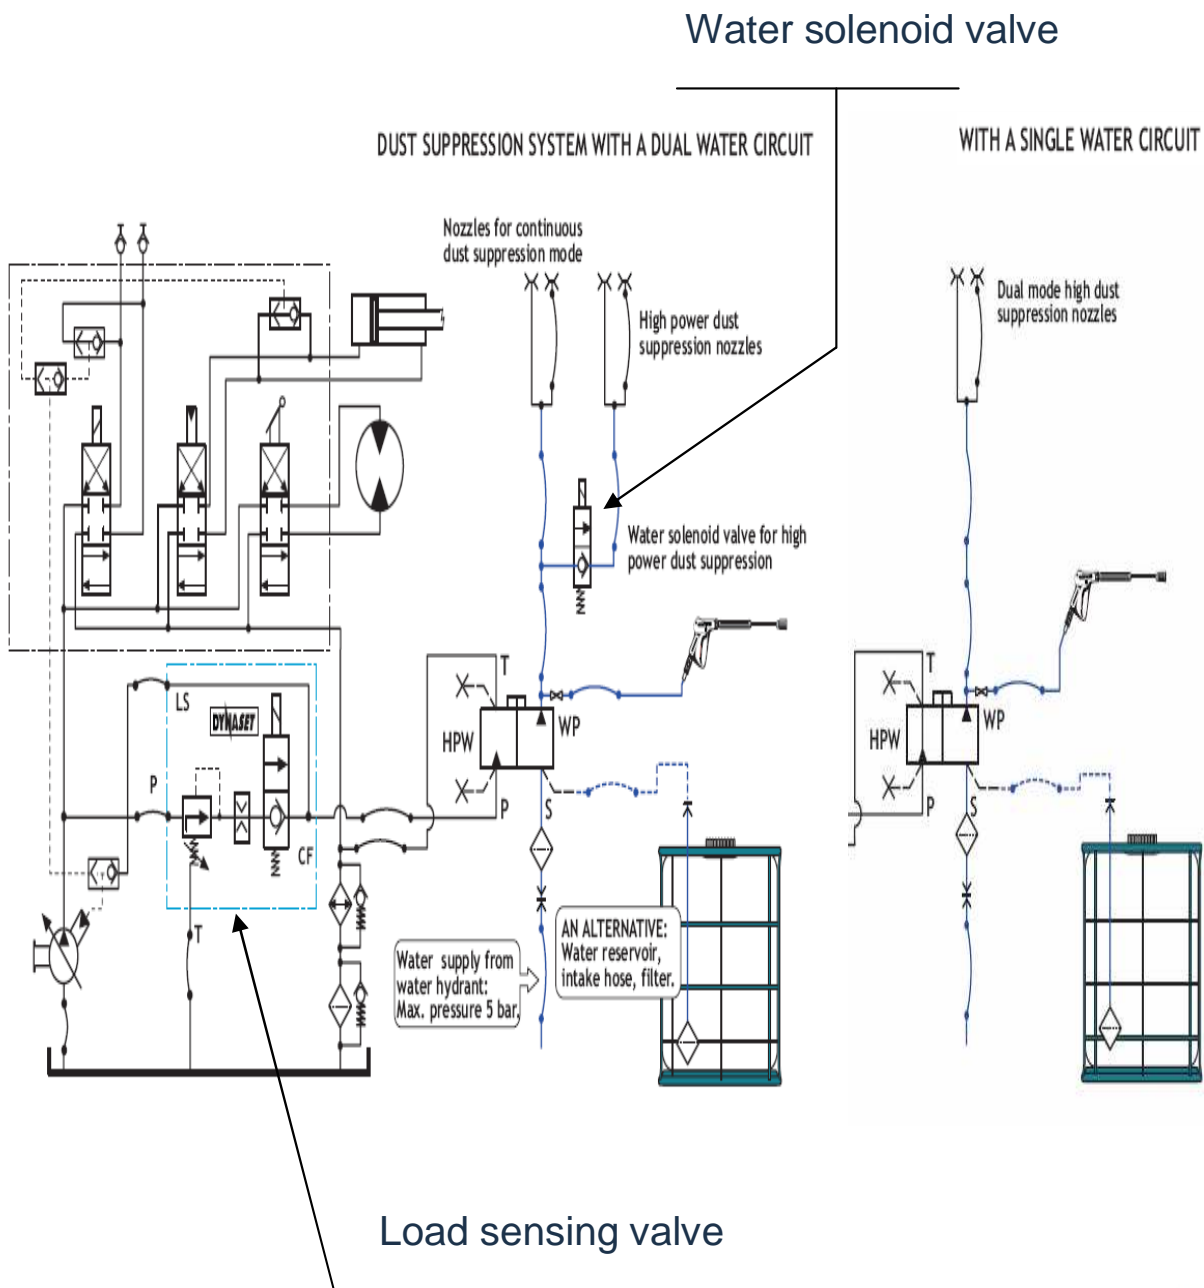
Water solenoid valve

DUST SUPPRESSION SYSTEM WITH A DUAL WATER CIRCUIT

WITH A SINGLE WATER CIRCUIT

Nozzles for continuous dust suppression mode

High power dust suppression nozzles

Dual mode high dust suppression nozzles

Water solenoid valve for high power dust suppression

LS

DYNASET

P

CF

T

HPW

T

WP

P

S

HPW

T

WP

P

S

Water supply from water hydrant: Max. pressure 5 bar.

AN ALTERNATIVE: Water reservoir, intake hose, filter.

Load sensing valve